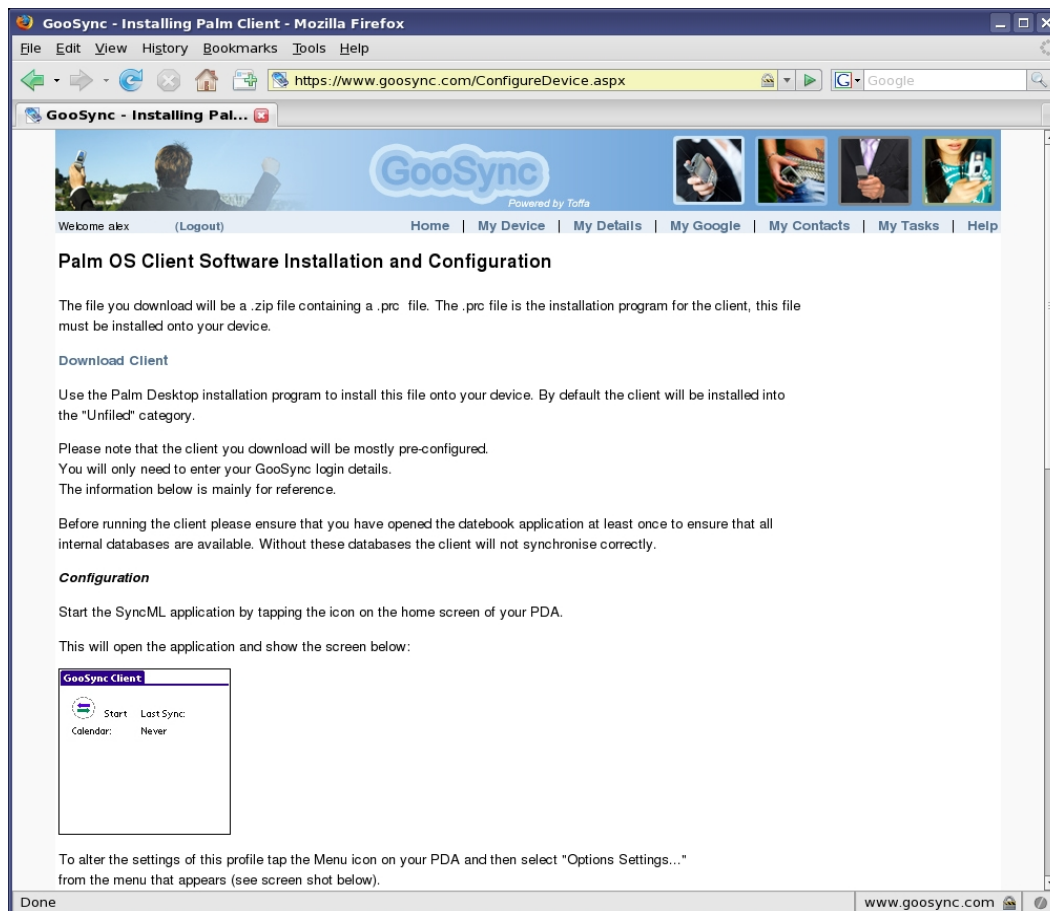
GooSync - Installing Palm Client - Mozilla Firefox

File Edit View History Bookmarks Tools Help

https://www.goosync.com/ConfigureDevice.aspx

Google

GooSync - Installing Pal...

GooSync
Powered by Toffa

Welcome alex (Logout)

Home | My Device | My Details | My Google | My Contacts | My Tasks | Help

Palm OS Client Software Installation and Configuration

The file you download will be a .zip file containing a .prc file. The .prc file is the installation program for the client, this file must be installed onto your device.

Download Client

Use the Palm Desktop installation program to install this file onto your device. By default the client will be installed into the "Unfiled" category.

Please note that the client you download will be mostly pre-configured.
You will only need to enter your GooSync login details.
The information below is mainly for reference.

Before running the client please ensure that you have opened the datebook application at least once to ensure that all internal databases are available. Without these databases the client will not synchronise correctly.

Configuration

Start the SyncML application by tapping the icon on the home screen of your PDA.

This will open the application and show the screen below:

GooSync Client

Start Last Sync:
Calendar: Never

To alter the settings of this profile tap the Menu icon on your PDA and then select "Options Settings..." from the menu that appears (see screen shot below).

Done

www.goosync.com